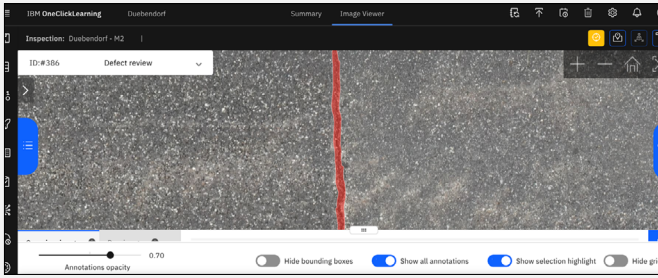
IBM OneClickLearning Duebendorf Summary Image Viewer

Inspection: Duebendorf - M2

ID:#386 Defect review

0.70
Annotations opacity

Hide bounding boxes
Show all annotations
Show selection highlight
Hide gri